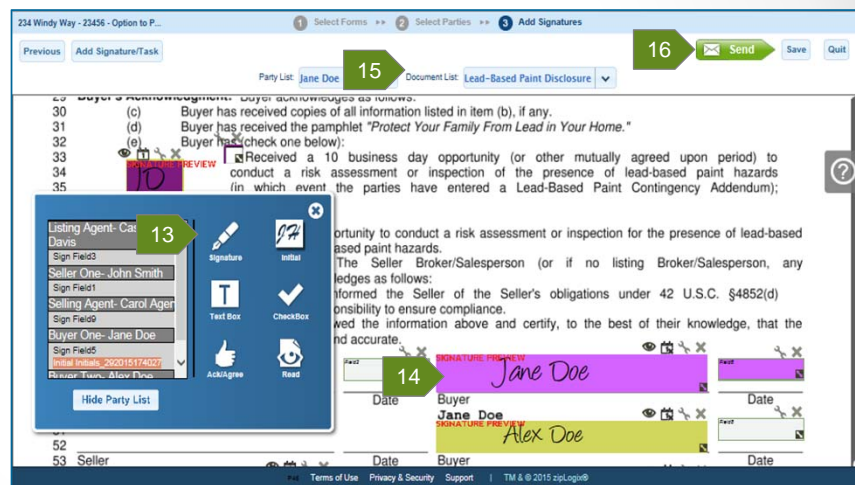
234 Windy Way - 23456 - Option to P...

1 Select Forms ▸▸ 2 Select Parties ▸▸ 3 Add Signatures

Previous Add Signature/Task

16 Send Save Quit

Party List: Jane Doe 15 Document List: Lead-Based Paint Disclosure

29 Buyer's Acknowledgment: Buyer acknowledges as follows:
30 (c) Buyer has received copies of all information listed in item (b), if any.
31 (d) Buyer has received the pamphlet "Protect Your Family From Lead in Your Home."
32 (e) Buyer has (check one below):
33 Received a 10 business day opportunity (or other mutually agreed upon period) to
34 conduct a risk assessment or inspection of the presence of lead-based paint hazards
35 (in which event the parties have entered a Lead-Based Paint Contingency Addendum);

SIGNATURE PREVIEW

Listing Agent- Cas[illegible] Davis
Sign Field3
Seller One- John Smith
Sign Field1
Selling Agent- Carol Ager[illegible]
Sign Field9
Buyer One- Jane Doe
Sign Field5
Initial Initials_292015174027
Buyer Two- Alex Doe

13

Signature Initial
Text Box CheckBox
Ack/Agree Read

Hide Party List

ortunity to conduct a risk assessment or inspection for the presence of lead-based ased paint hazards.
The Seller Broker/Salesperson (or if no listing Broker/Salesperson, any ledges as follows:
nformed the Seller of the Seller's obligations under 42 U.S.C. §4852(d) onsibility to ensure compliance.
wed the information above and certify, to the best of their knowledge, that the nd accurate.

14 SIGNATURE PREVIEW Jane Doe

Date Buyer Date
Jane Doe
SIGNATURE PREVIEW Alex Doe

52
53 Seller Date Buyer Date

Terms of Use Privacy & Security Support | TM & © 2015 zipLogix®